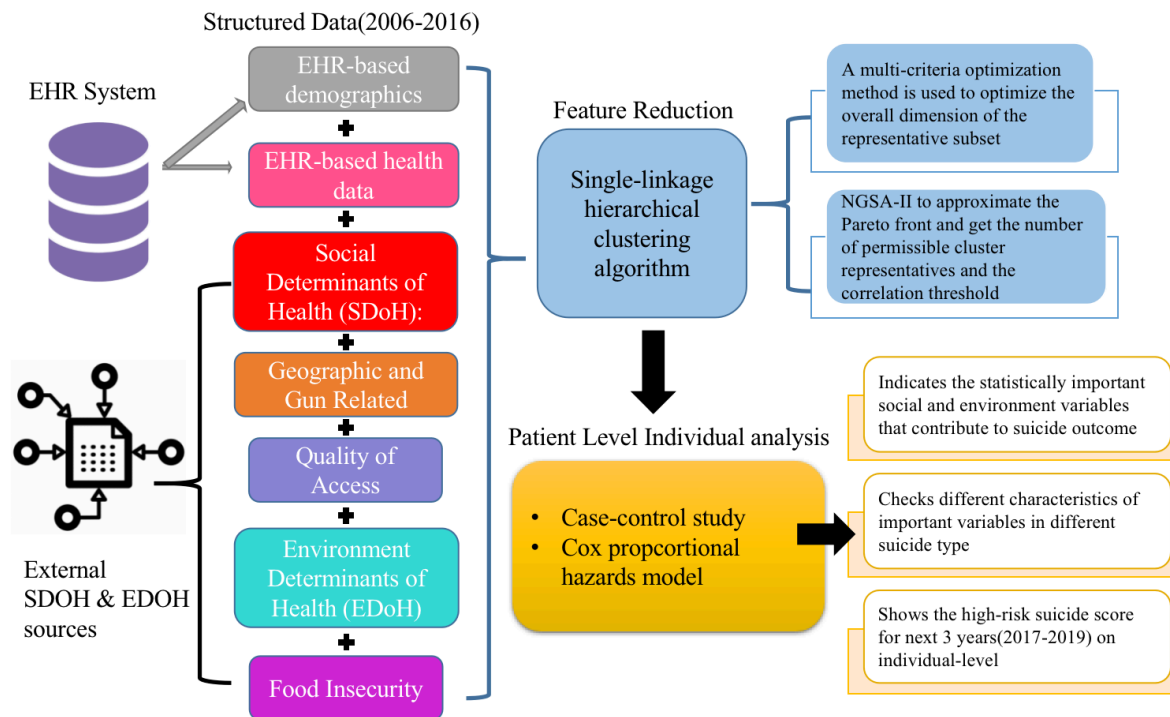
Structured Data(2006-2016)

EHR System

EHR-based demographics

EHR-based health data

Social Determinants of Health (SDoH):

Geographic and Gun Related

Quality of Access

Environment Determinants of Health (EDoH)

Food Insecurity

External SDOH & EDOH sources

Feature Reduction

Single-linkage hierarchical clustering algorithm

A multi-criteria optimization method is used to optimize the overall dimension of the representative subset

NGSA-II to approximate the Pareto front and get the number of permissible cluster representatives and the correlation threshold

Patient Level Individual analysis

• Case-control study
• Cox propcortional hazards model

Indicates the statistically important social and environment variables that contribute to suicide outcome

Checks different characteristics of important variables in different suicide type

Shows the high-risk suicide score for next 3 years(2017-2019) on individual-level